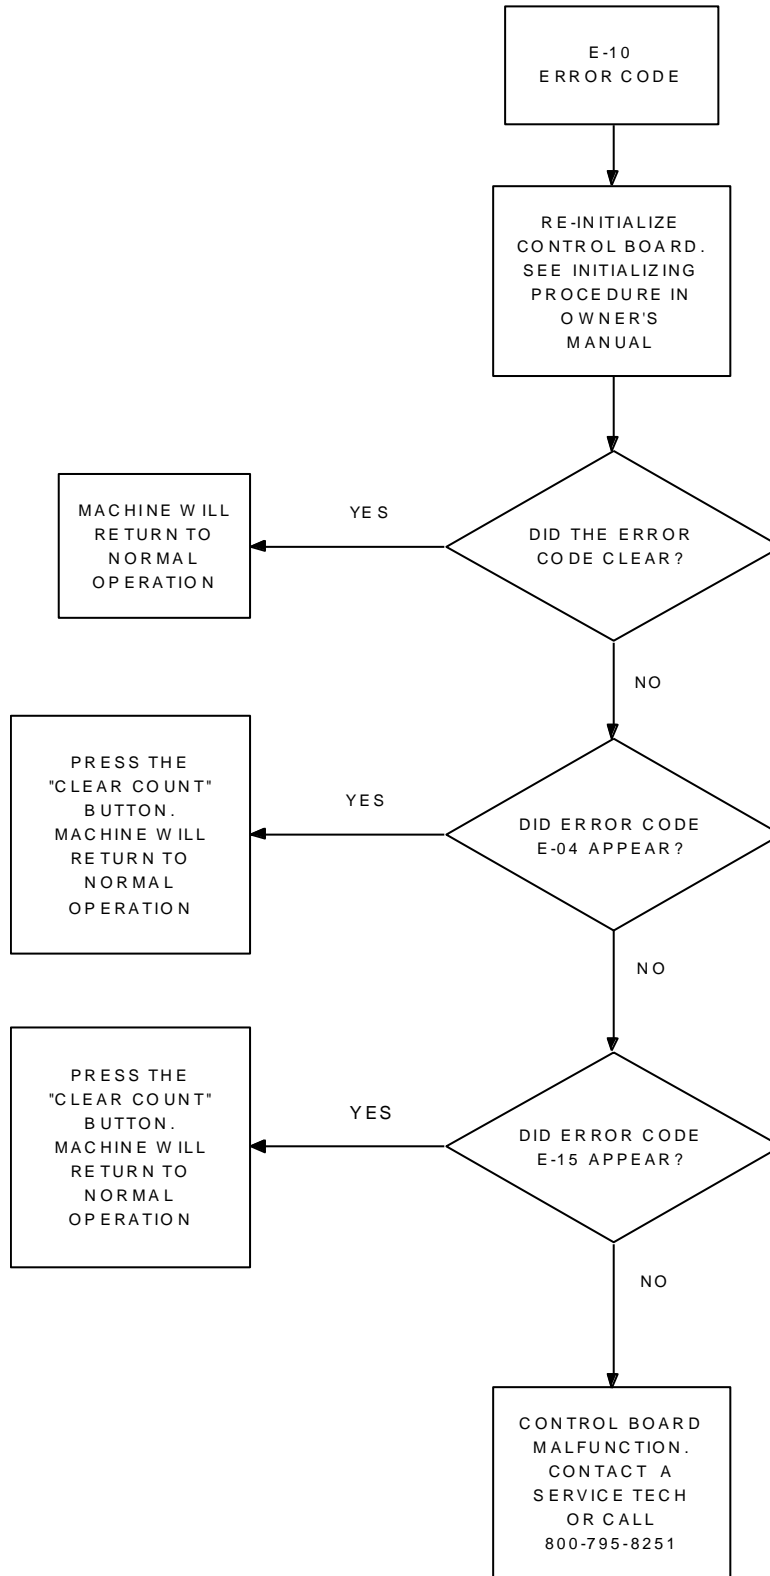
E-10
ERROR CODE

RE-INITIALIZE CONTROL BOARD. SEE INITIALIZING PROCEDURE IN OWNER'S MANUAL

DID THE ERROR CODE CLEAR?

YES

MACHINE WILL RETURN TO NORMAL OPERATION

NO

DID ERROR CODE E-04 APPEAR?

YES

PRESS THE "CLEAR COUNT" BUTTON. MACHINE WILL RETURN TO NORMAL OPERATION

NO

DID ERROR CODE E-15 APPEAR?

YES

PRESS THE "CLEAR COUNT" BUTTON. MACHINE WILL RETURN TO NORMAL OPERATION

NO

CONTROL BOARD MALFUNCTION. CONTACT A SERVICE TECH OR CALL 800-795-8251